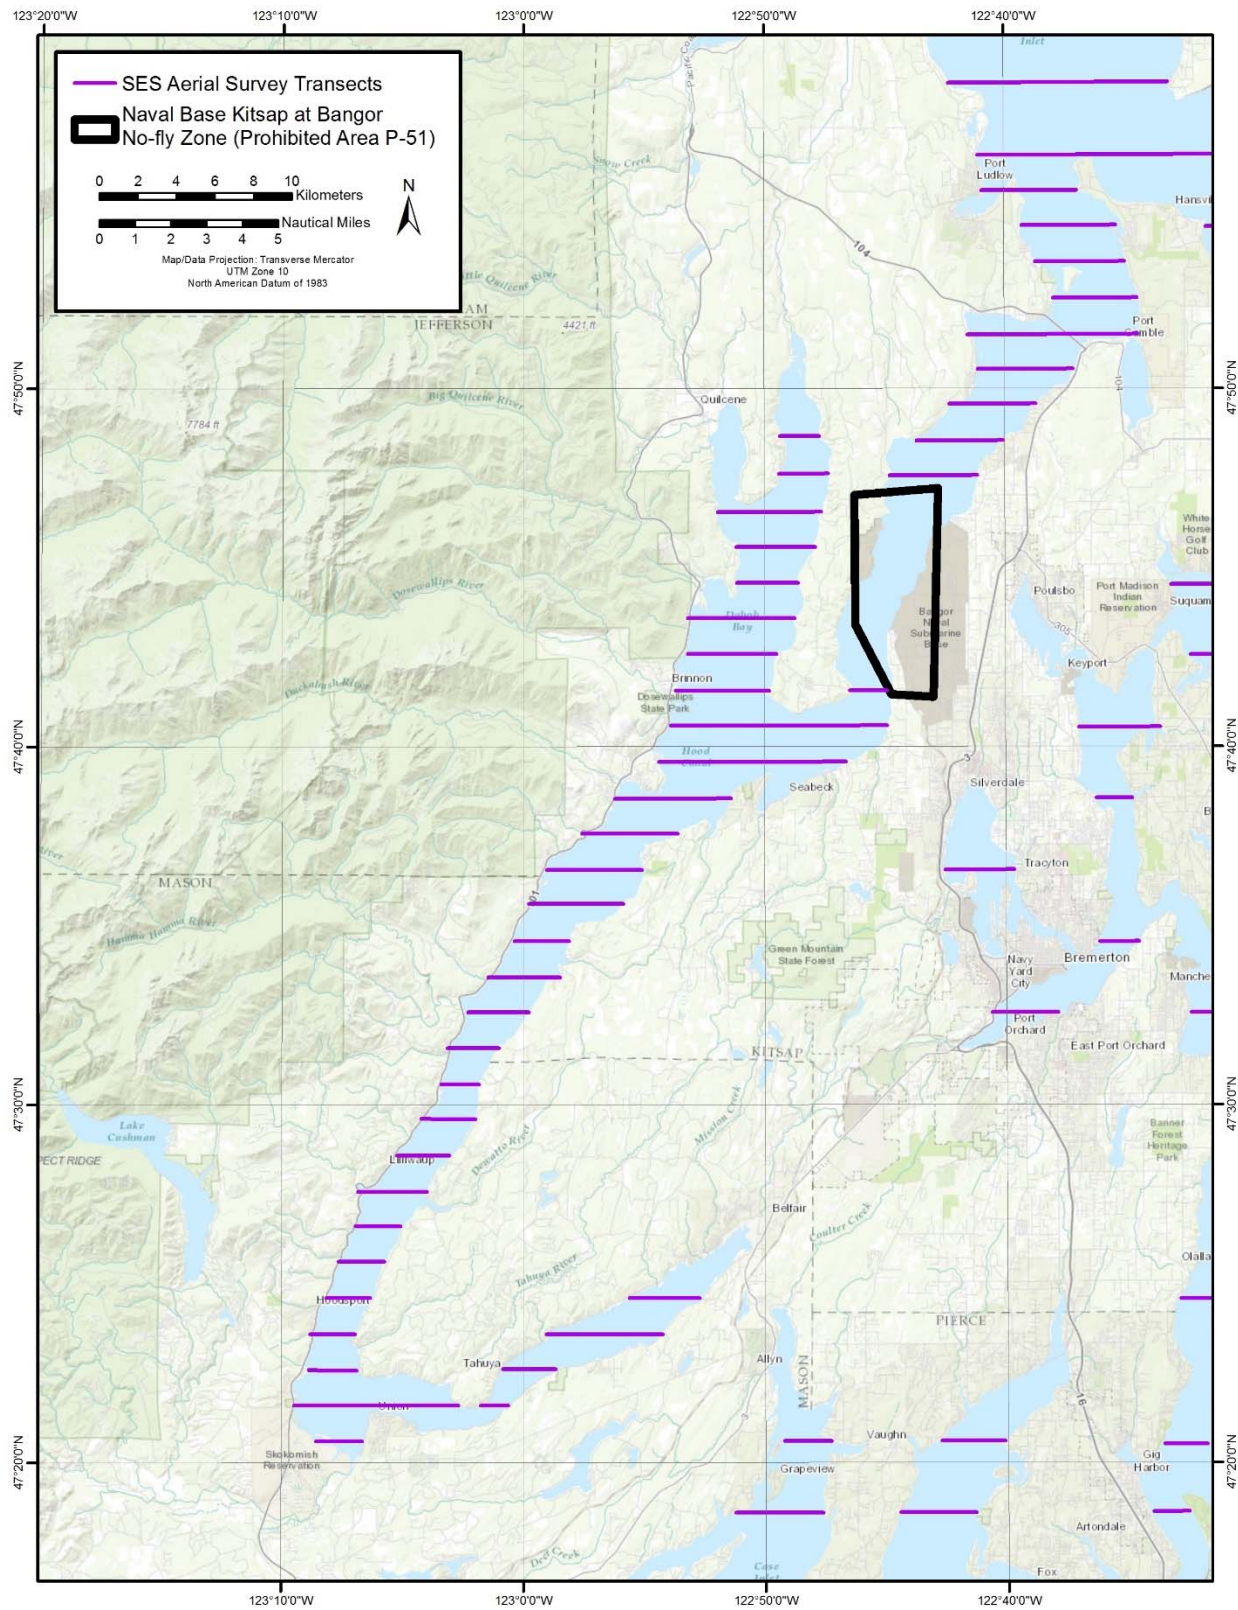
123°20'0"W
123°10'0"W
123°0'0"W
122°50'0"W
122°40'0"W

SES Aerial Survey Transects
Naval Base Kitsap at Bangor No-fly Zone (Prohibited Area P-51)

0 2 4 6 8 10
Kilometers
Nautical Miles
0 1 2 3 4 5
N

Map/Data Projection: Transverse Mercator
UTM Zone 10
North American Datum of 1983

Inlet
Port Ludlow
Hansvi
104
Port Gamble
JEFFERSON
4421 ft
Little Quilcene River
Snow Creek
47°50'0"N
47°50'0"N
Big Quilcene River
Quilcene
7784 ft
White Horse Golf Club
Dosewallips River
Dabob Bay
Bangor Naval Submarine Base
Port Madison Indian Reservation
Poulsbo
Suquam
305
Keyport
Brinnon
Dosewallips State Park
Duckabush River
47°40'0"N
47°40'0"N
Hood Canal
Seabeck
3
Silverdale
MASON
Tracyton
101
Hamma Hamma River
Green Mountain State Forest
Navy Yard City
Bremerton
Manche
Port Orchard
East Port Orchard
KITSAP
Mission Creek
47°30'0"N
47°30'0"N
Lake Cushman
Banner Forest Heritage Park
ECT RIDGE
Lilliwaup
Dewatto River
Belfair
Coulter Creek
Olalla
Tahuya River
Hoodsport
PIERCE
Tahuya
Allyn
MASON
Union
16
Vaughn
47°20'0"N
47°20'0"N
Skokomish Reservation
Grapeview
Gig Harbor
Artondale
Deer Creek
Case Inlet
Fox
123°10'0"W
123°0'0"W
122°50'0"W
122°40'0"W